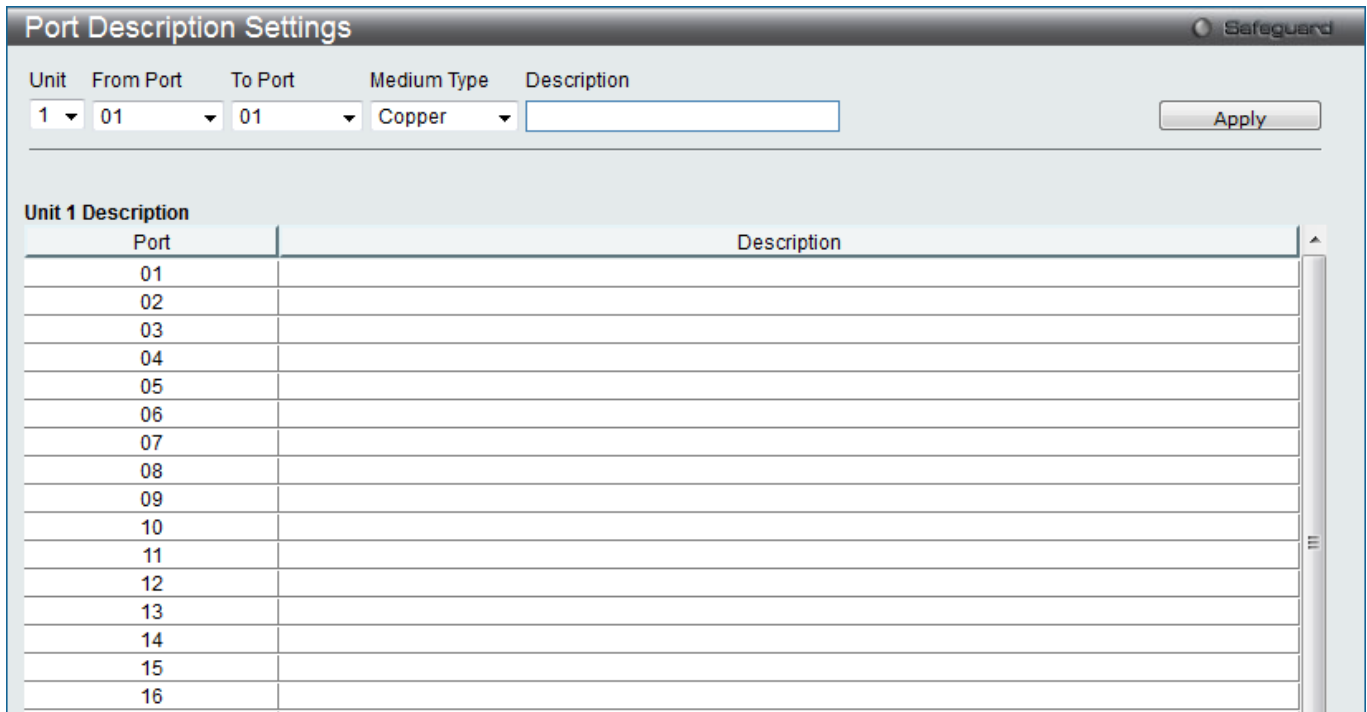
Port Description Settings

Safeguard

Unit From Port To Port Medium Type Description

1 01 01 Copper

Apply

Unit 1 Description

| Port | Description |
|---|---|
| 01 | |
| 02 | |
| 03 | |
| 04 | |
| 05 | |
| 06 | |
| 07 | |
| 08 | |
| 09 | |
| 10 | |
| 11 | |
| 12 | |
| 13 | |
| 14 | |
| 15 | |
| 16 | |